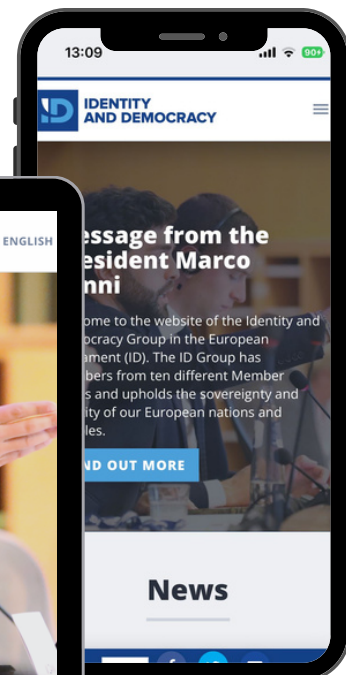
13:09

90+

ID IDENTITY AND DEMOCRACY

ENGLISH

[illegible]essage from the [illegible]esident Marco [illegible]nni

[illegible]ome to the website of the Identity and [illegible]ocracy Group in the European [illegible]ament (ID). The ID Group has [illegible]bers from ten different Member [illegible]s and upholds the sovereignty and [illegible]ity of our European nations and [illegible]les.

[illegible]ND OUT MORE

News